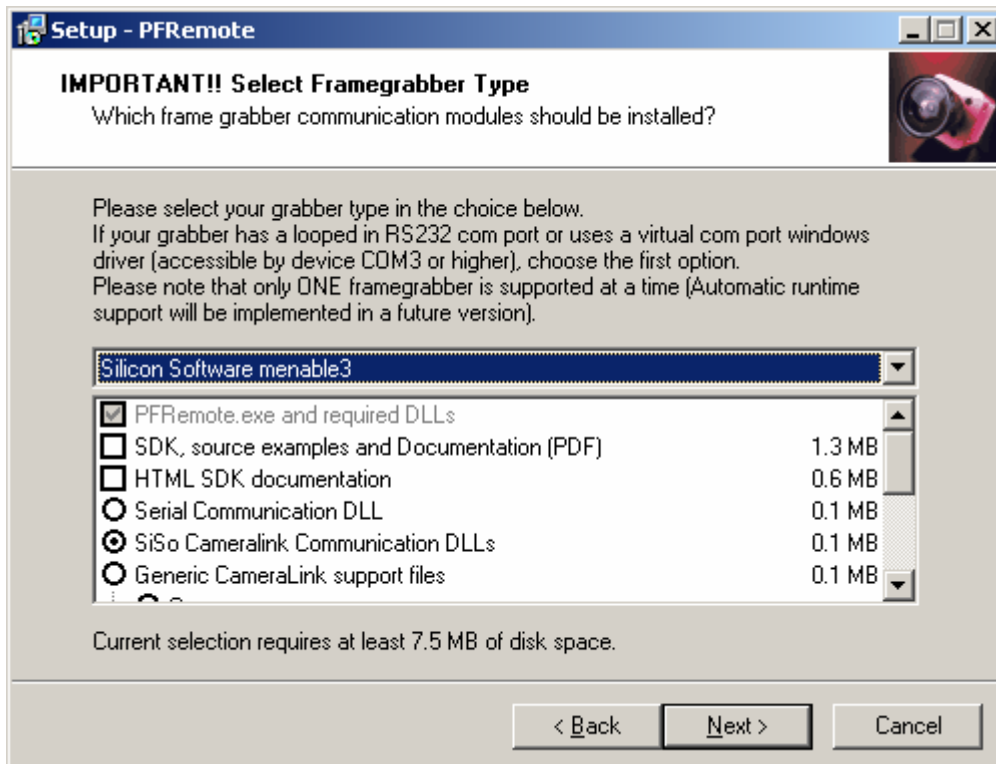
Setup - PFRemote

IMPORTANT!! Select Framegrabber Type
Which frame grabber communication modules should be installed?

Please select your grabber type in the choice below.
If your grabber has a looped in RS232 com port or uses a virtual com port windows driver (accessible by device COM3 or higher), choose the first option.
Please note that only ONE framegrabber is supported at a time (Automatic runtime support will be implemented in a future version).

Silicon Software menable3

PFRemote.exe and required DLLs
SDK, source examples and Documentation (PDF) 1.3 MB
HTML SDK documentation 0.6 MB
Serial Communication DLL 0.1 MB
SiSo Cameralink Communication DLLs 0.1 MB
Generic CameraLink support files 0.1 MB
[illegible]

Current selection requires at least 7.5 MB of disk space.

< Back  Next >  Cancel